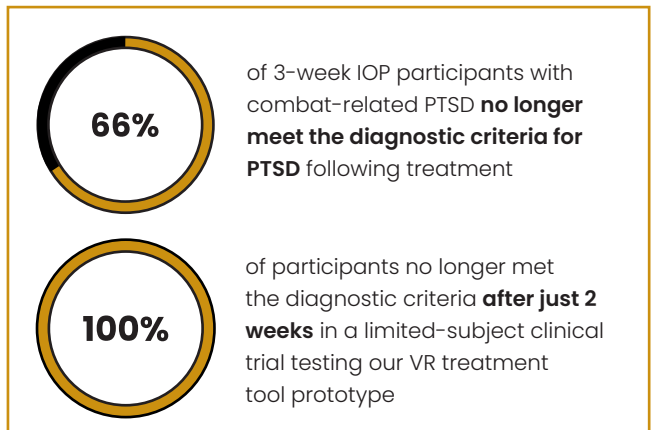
66%

of 3-week IOP participants with combat-related PTSD **no longer meet the diagnostic criteria for PTSD** following treatment

100%

of participants no longer met the diagnostic criteria **after just 2 weeks** in a limited-subject clinical trial testing our VR treatment tool prototype